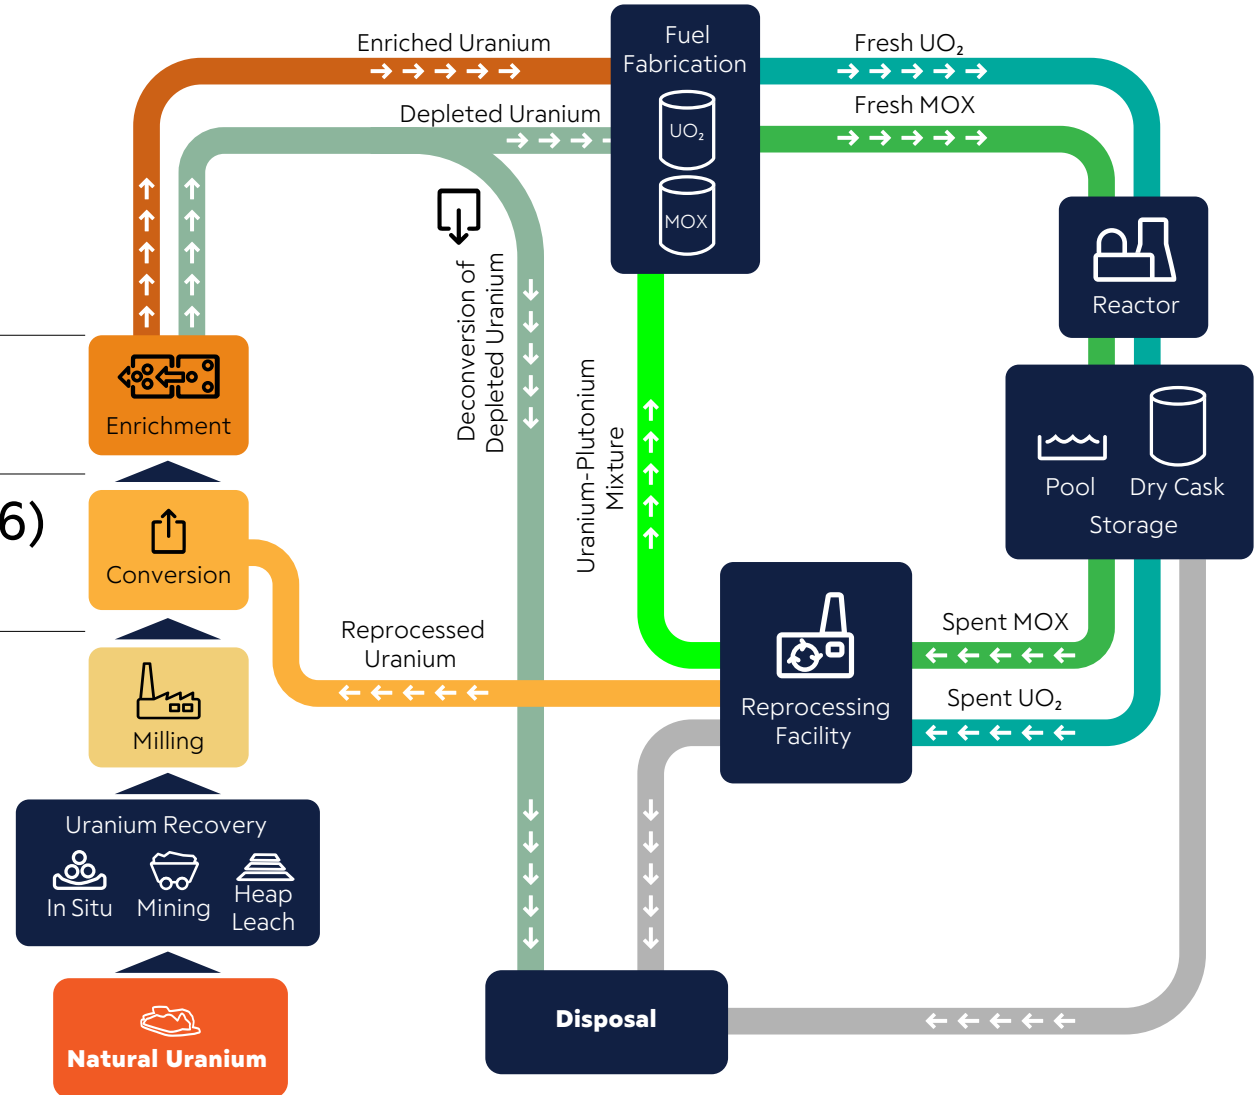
Enriched Uranium

Fuel Fabrication

$UO_2$

MOX

Fresh $UO_2$

Fresh MOX

Depleted Uranium

Reactor

Deconversion of Depleted Uranium

Uranium-Plutonium Mixture

Pool

Dry Cask

Storage

Enrichment

6)

Conversion

Reprocessed Uranium

Spent MOX

Spent $UO_2$

Reprocessing Facility

Milling

Uranium Recovery

In Situ

Mining

Heap Leach

Natural Uranium

Disposal